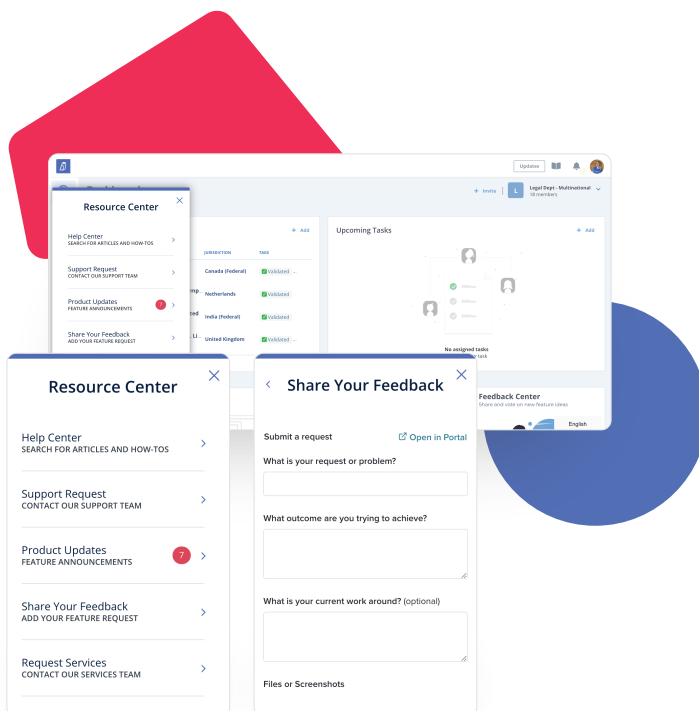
Updates

Invite

L

Legal Dept - Multinational
18 members

Resource Center

Help Center
SEARCH FOR ARTICLES AND HOW-TOS

Support Request
CONTACT OUR SUPPORT TEAM

Product Updates
FEATURE ANNOUNCEMENTS

7

Share Your Feedback
ADD YOUR FEATURE REQUEST

+ Add

JURISDICTION

TAGS

Canada (Federal)

Validated

Netherlands

Validated

India (Federal)

Validated

United Kingdom

Validated

Upcoming Tasks

+ Add

No assigned tasks

Feedback Center
Share and vote on new feature ideas

English

Resource Center

Help Center
SEARCH FOR ARTICLES AND HOW-TOS

Support Request
CONTACT OUR SUPPORT TEAM

Product Updates
FEATURE ANNOUNCEMENTS

7

Share Your Feedback
ADD YOUR FEATURE REQUEST

Request Services
CONTACT OUR SERVICES TEAM

Share Your Feedback

Submit a request

Open in Portal

What is your request or problem?

What outcome are you trying to achieve?

What is your current work around? (optional)

Files or Screenshots